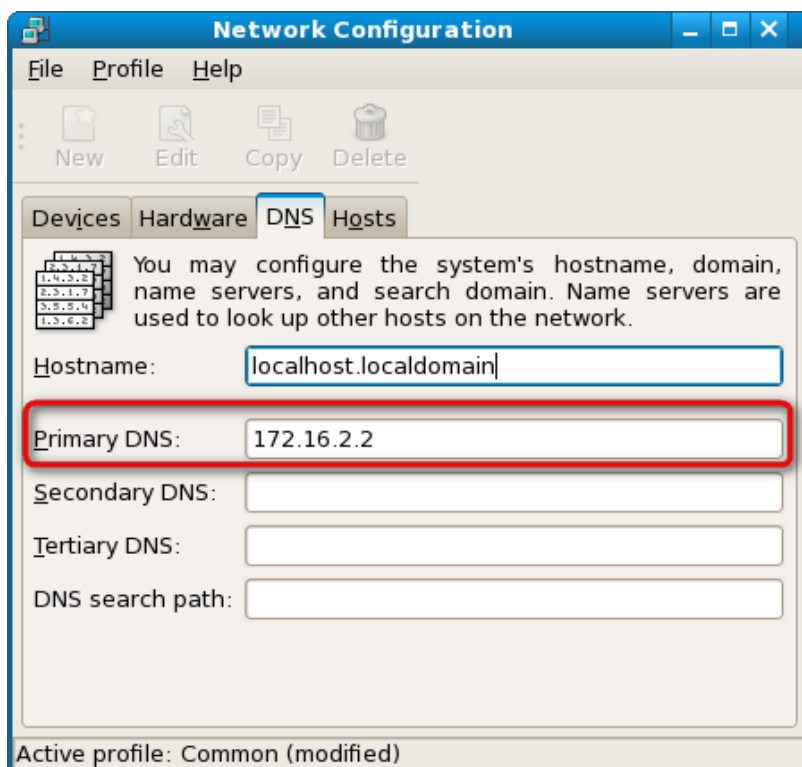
Network Configuration

File Profile Help

New Edit Copy Delete

Devices Hardware DNS Hosts

You may configure the system's hostname, domain, name servers, and search domain. Name servers are used to look up other hosts on the network.

Hostname: localhost.localdomain

Primary DNS: 172.16.2.2

Secondary DNS:

Tertiary DNS:

DNS search path:

Active profile: Common (modified)